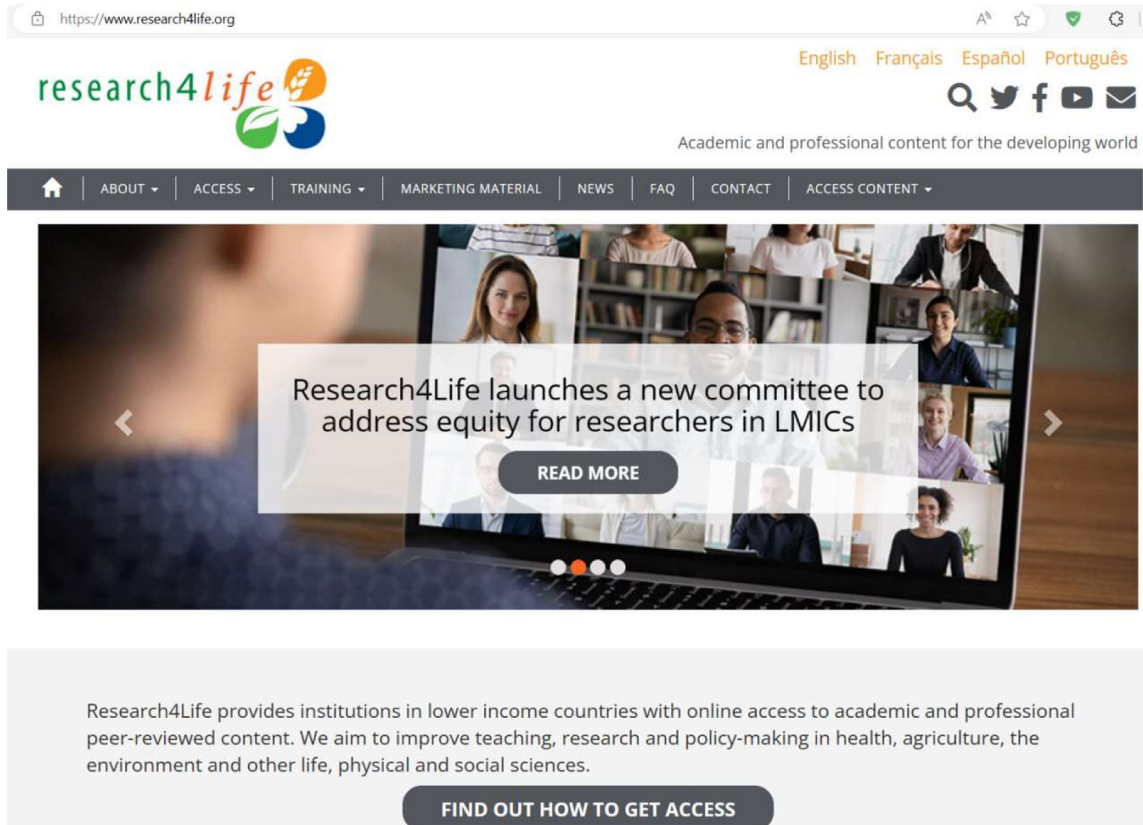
https://www.research4life.org

research4life

English Français Español Português

Academic and professional content for the developing world

ABOUT ▾ | ACCESS ▾ | TRAINING ▾ | MARKETING MATERIAL | NEWS | FAQ | CONTACT | ACCESS CONTENT ▾

Research4Life launches a new committee to address equity for researchers in LMICs

READ MORE

Research4Life provides institutions in lower income countries with online access to academic and professional peer-reviewed content. We aim to improve teaching, research and policy-making in health, agriculture, the environment and other life, physical and social sciences.

FIND OUT HOW TO GET ACCESS